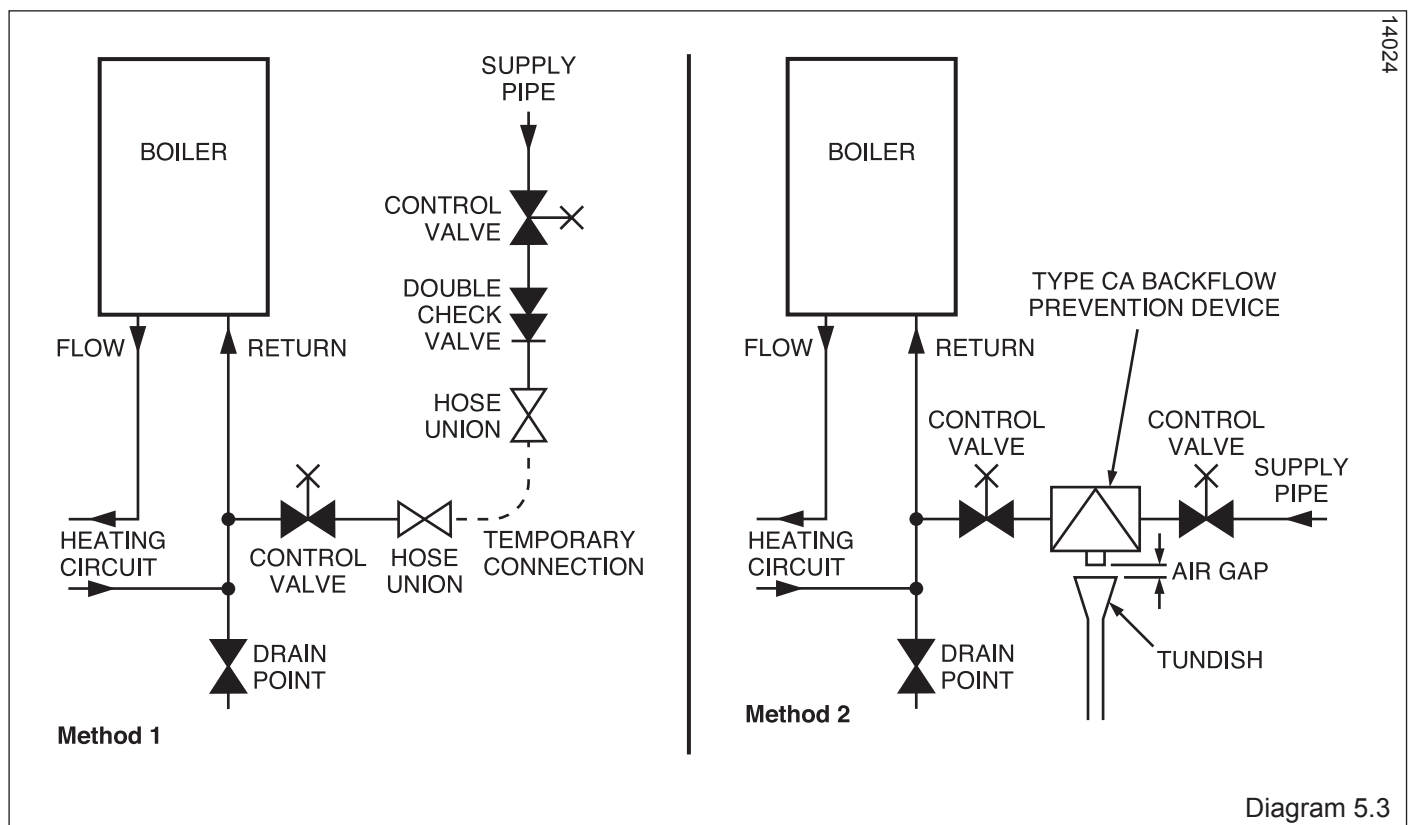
14024

BOILER

SUPPLY PIPE

CONTROL VALVE

DOUBLE CHECK VALVE

HOSE UNION

FLOW

RETURN

HEATING CIRCUIT

CONTROL VALVE

HOSE UNION

TEMPORARY CONNECTION

DRAIN POINT

Method 1

BOILER

TYPE CA BACKFLOW PREVENTION DEVICE

FLOW

RETURN

CONTROL VALVE

CONTROL VALVE

SUPPLY PIPE

HEATING CIRCUIT

AIR GAP

TUNDISH

DRAIN POINT

Method 2

Diagram 5.3